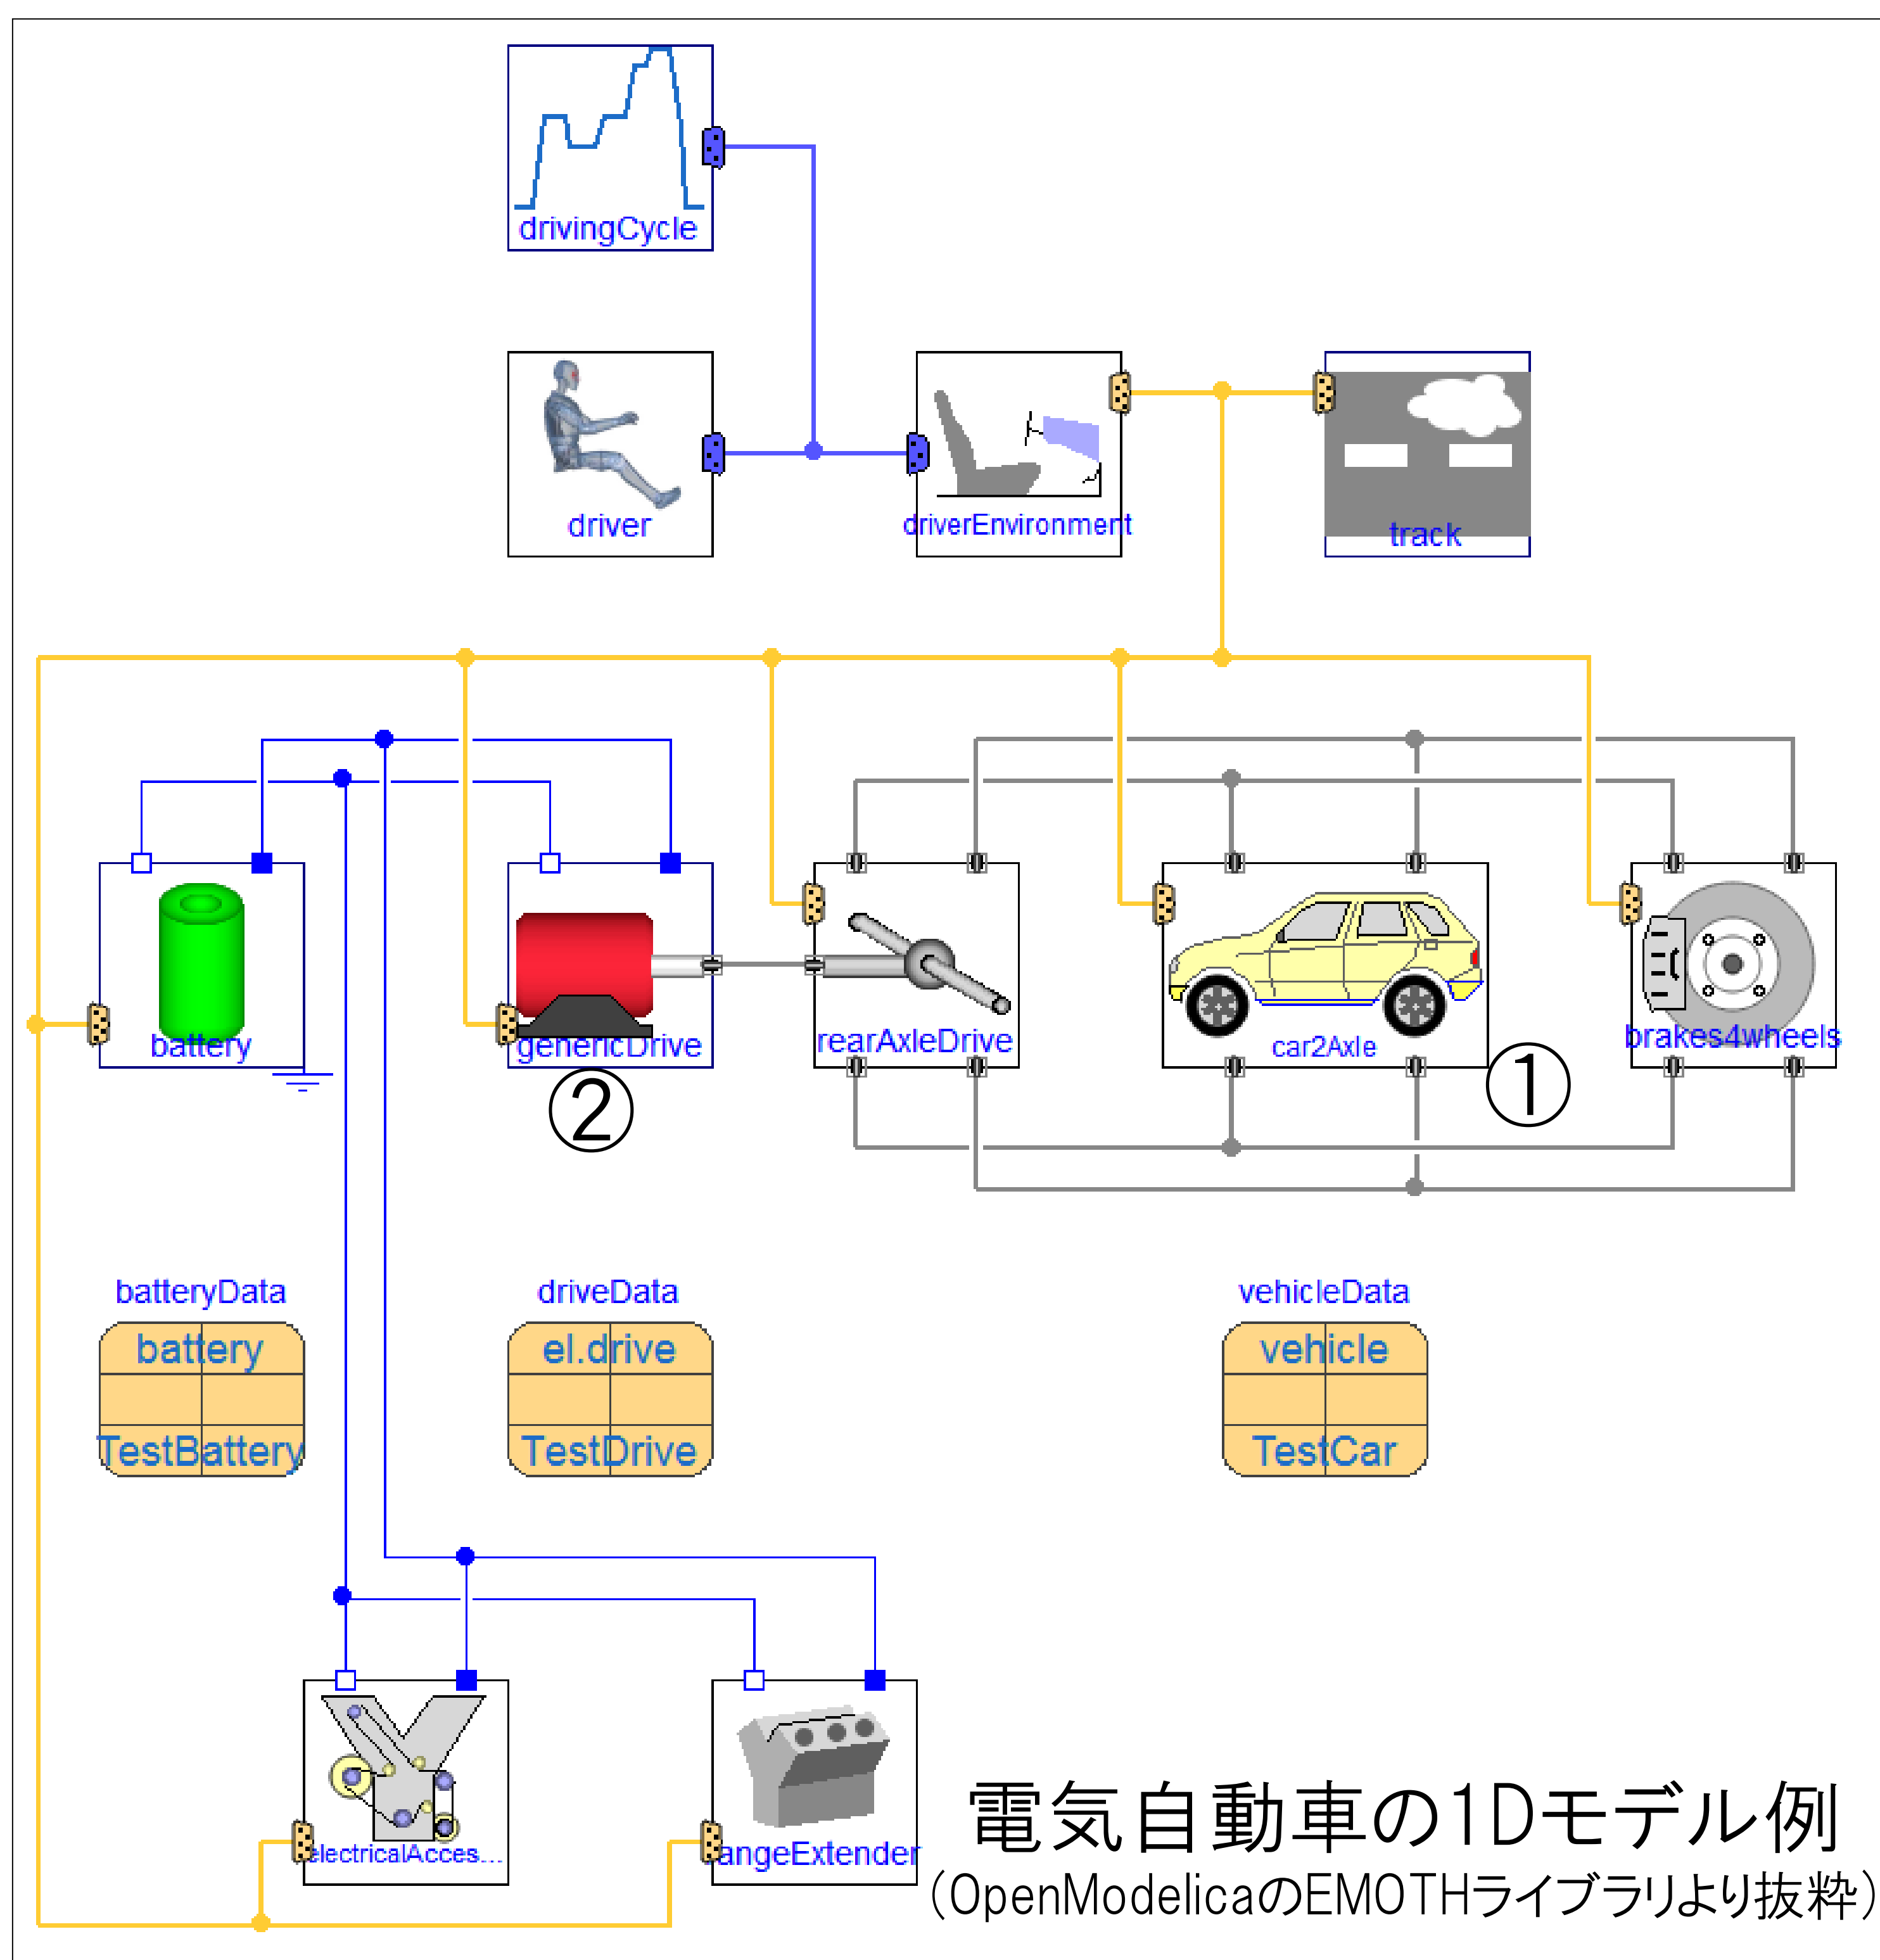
drivingCycle

driver

driverEnvironment

track

battery

genericDrive

rearAxleDrive

car2Axle

brakes4wheels

②

①

batteryData

battery

TestBattery

driveData

el.drive

TestDrive

vehicleData

vehicle

TestCar

electricalAcces...

angeExtender

電気自動車の1Dモデル例
(OpenModelicaのEMOTHライブラリより抜粋)